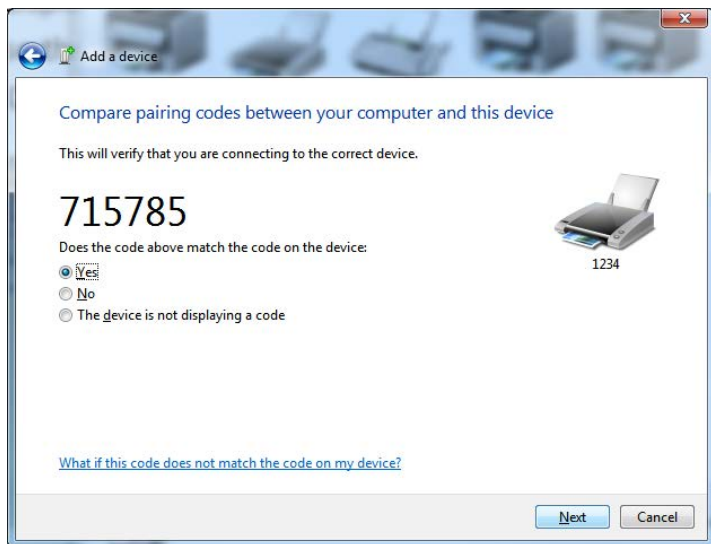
Add a device

Compare pairing codes between your computer and this device

This will verify that you are connecting to the correct device.

715785

Does the code above match the code on the device:

Yes

No

The device is not displaying a code

1234

What if this code does not match the code on my device?

Next

Cancel